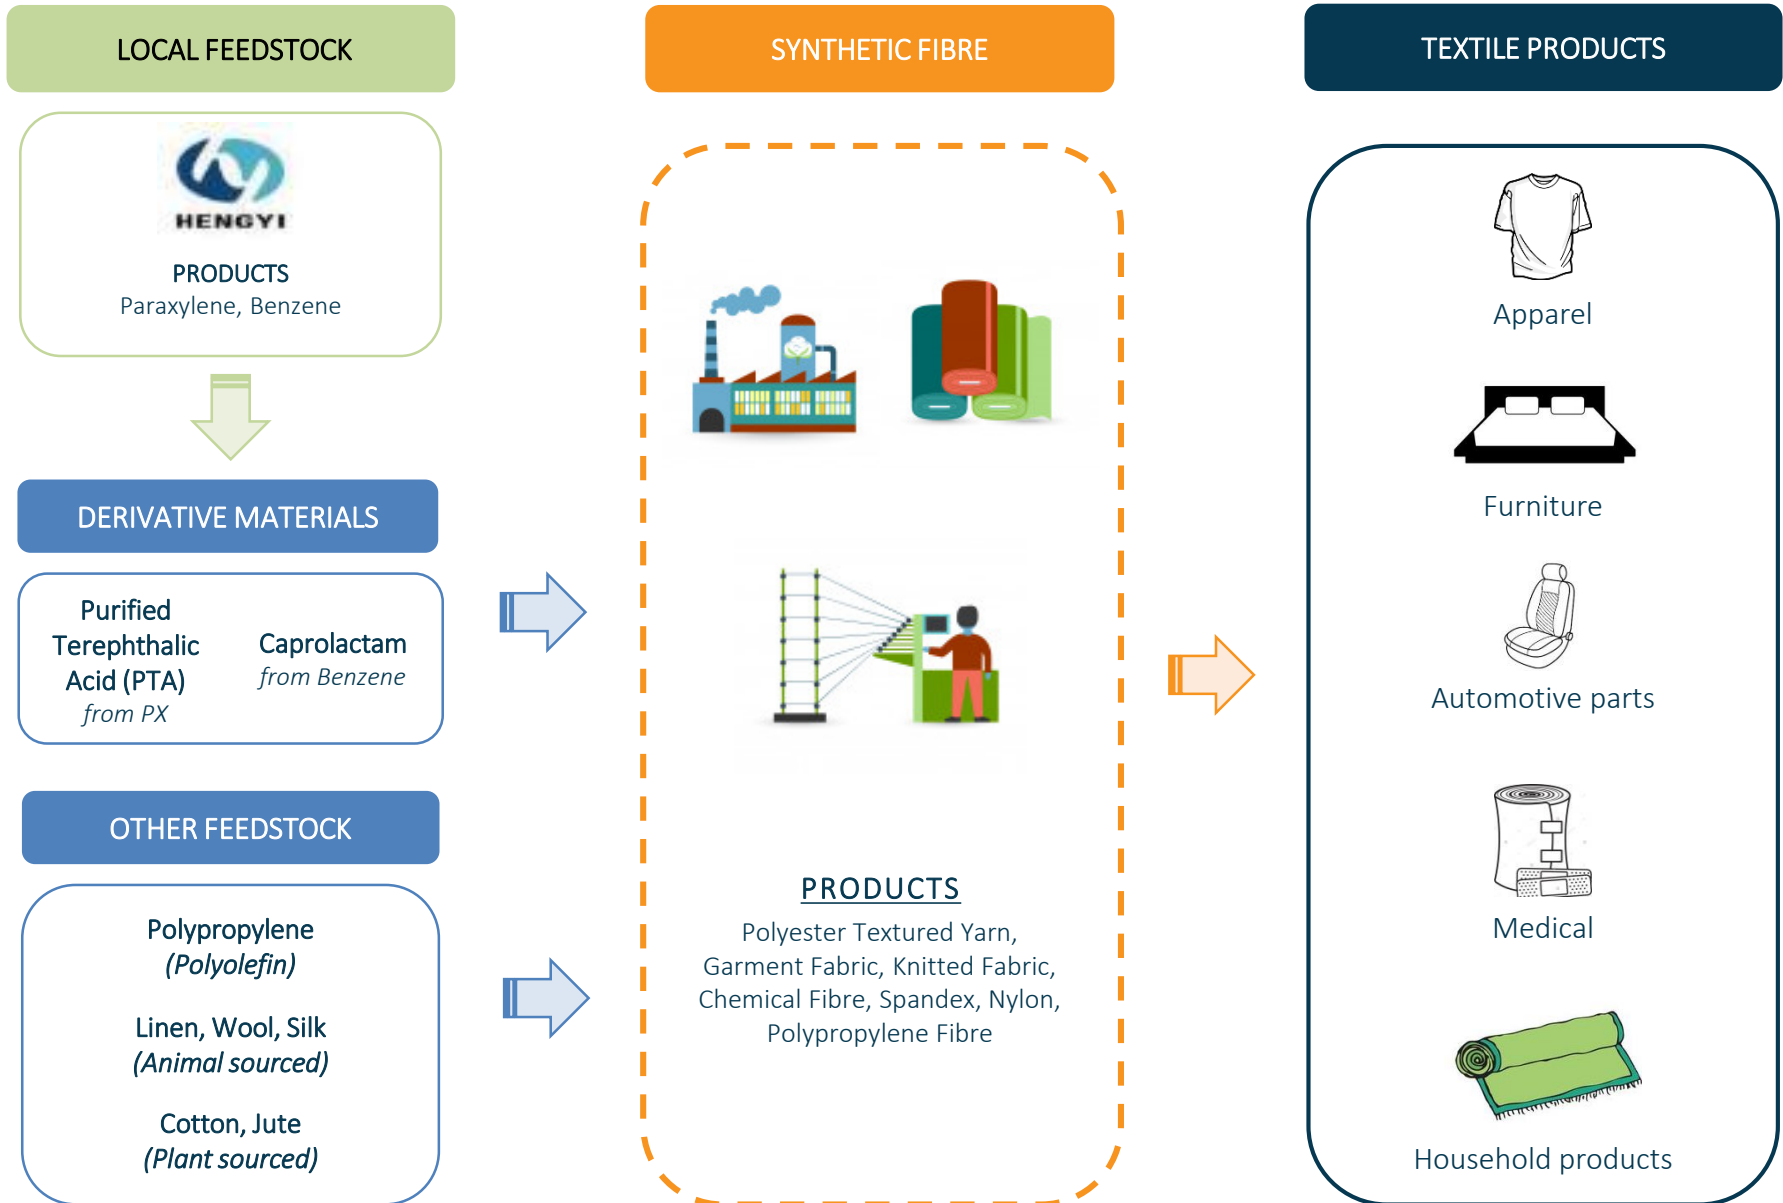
LOCAL FEEDSTOCK

HENGYI

PRODUCTS
Paraxylene, Benzene

DERIVATIVE MATERIALS

Purified Terephthalic Acid (PTA)
*from PX*

Caprolactam
*from Benzene*

OTHER FEEDSTOCK

Polypropylene
*(Polyolefin)*

Linen, Wool, Silk
*(Animal sourced)*

Cotton, Jute
*(Plant sourced)*

SYNTHETIC FIBRE

PRODUCTS
Polyester Textured Yarn, Garment Fabric, Knitted Fabric, Chemical Fibre, Spandex, Nylon, Polypropylene Fibre

TEXTILE PRODUCTS

Apparel

Furniture

Automotive parts

Medical

Household products